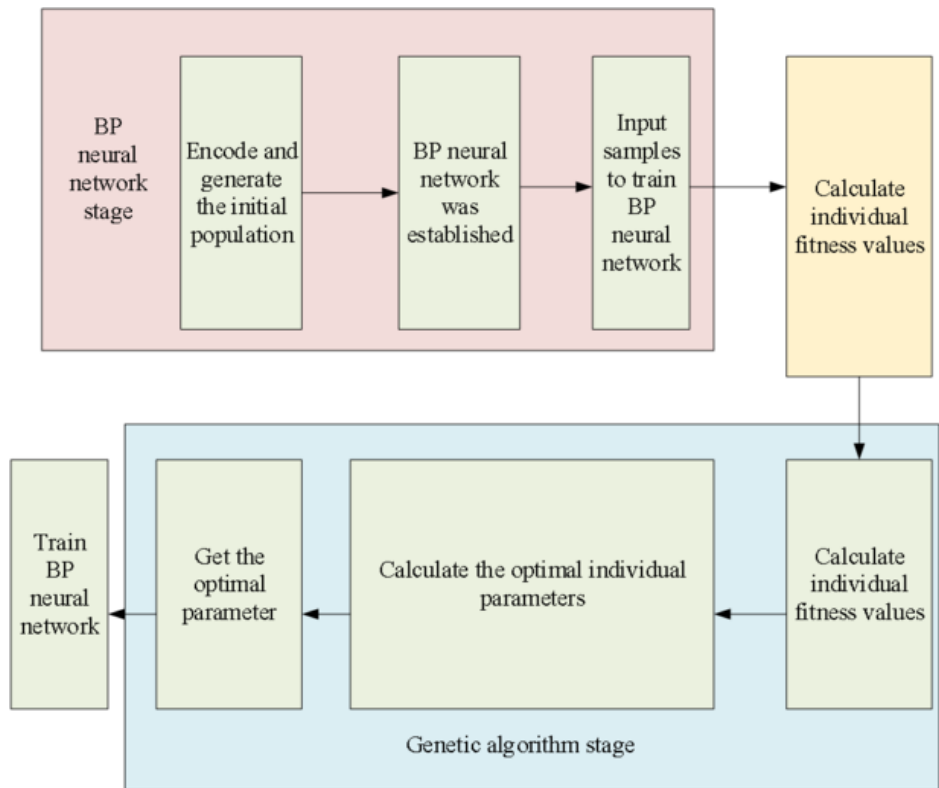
BP neural network stage

Encode and generate the initial population

BP neural network was established

Input samples to train BP neural network

Calculate individual fitness values

Calculate individual fitness values

Calculate the optimal individual parameters

Get the optimal parameter

Train BP neural network

Genetic algorithm stage